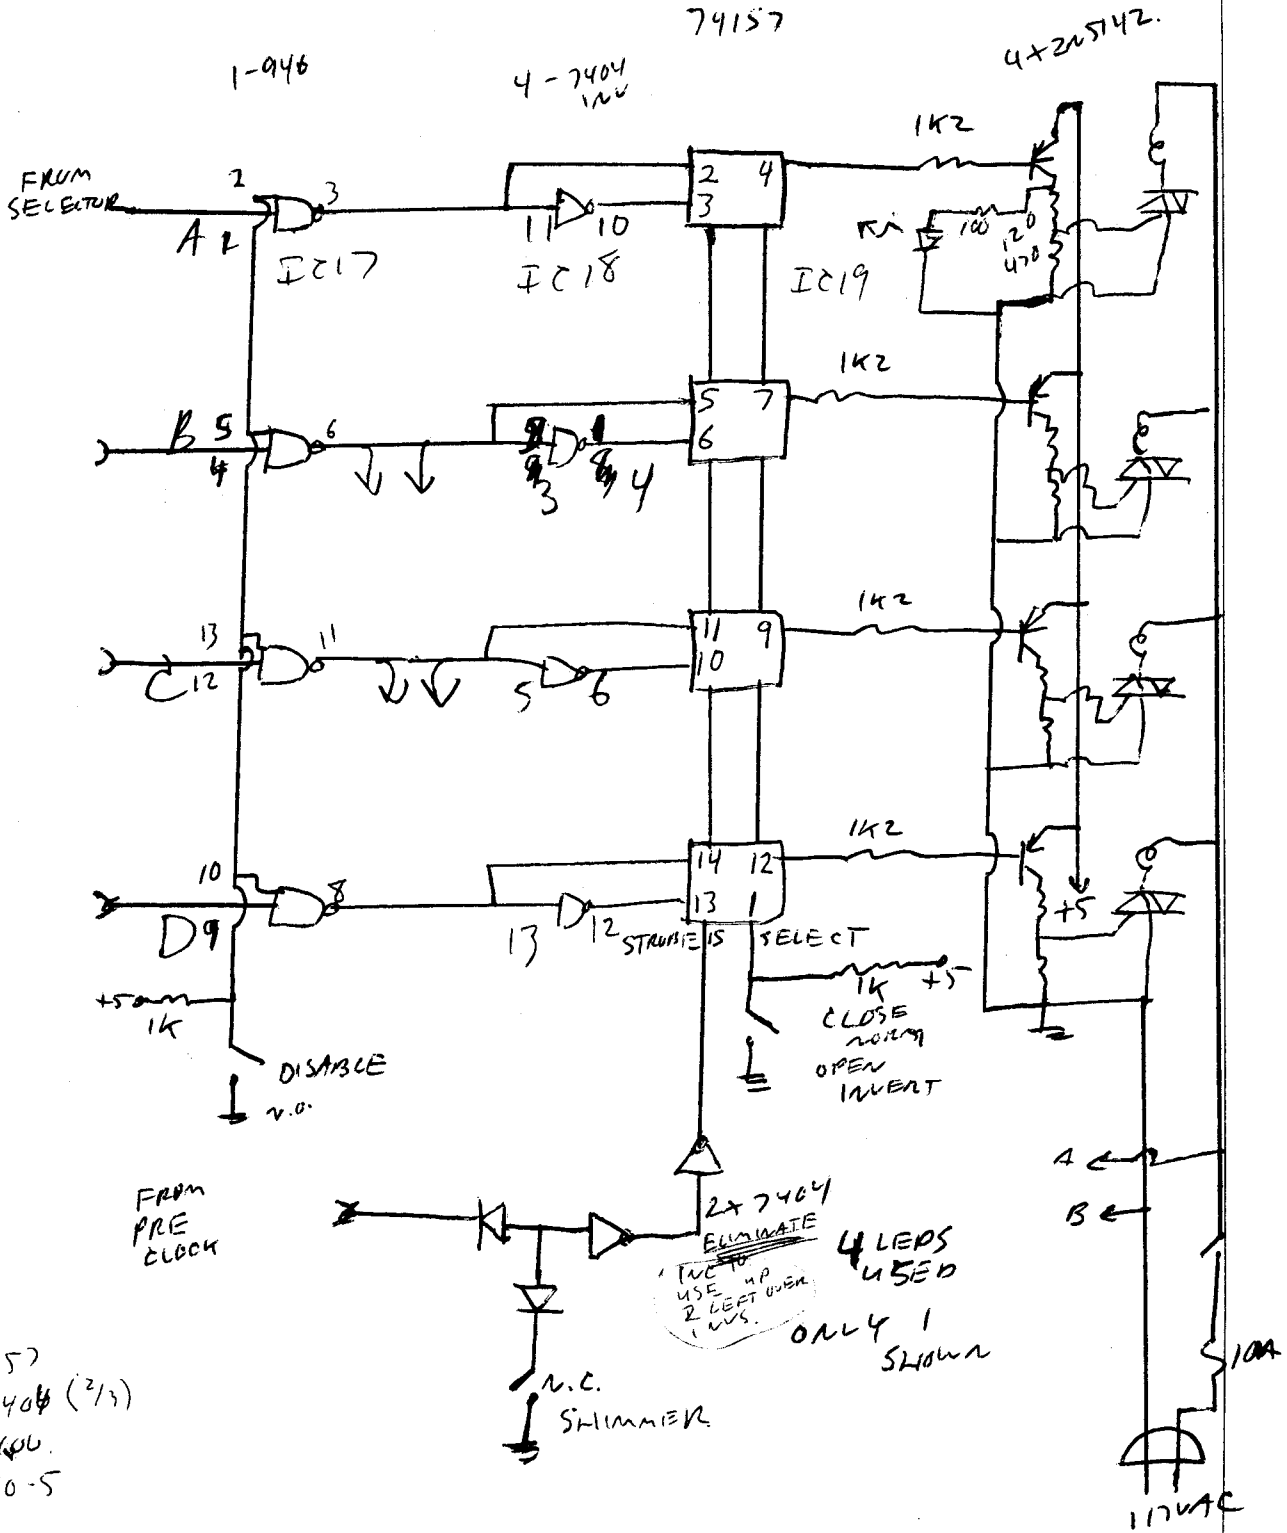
74157

4×2N5142.

1-946

4 - 7404 INV

1K2

FROM SELECTOR

2

3

A 1

IC17

11

10

IC18

2 4

3

IC19

RA

100

120

470

1K2

B 5

4

6

3

4

5 7

6

1K2

13

C 12

11

5

6

11 9

10

1K2

10

D 9

8

13

12

14 12

13 1

STROBE IS

SELECT

+5

+5

1K

+5

1K

DISABLE

N.O.

CLOSE NORM

OPEN INVERT

A

B

FROM PRE CLOCK

2×7404

ELIMINATE

INC TO USE UP 2 LEFT OVER INVS.

4 LEDS USED

ONLY 1 SHOWN

N.C.

SHIMMER

10A

117VAC

57

404 (2/3)

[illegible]

0-5